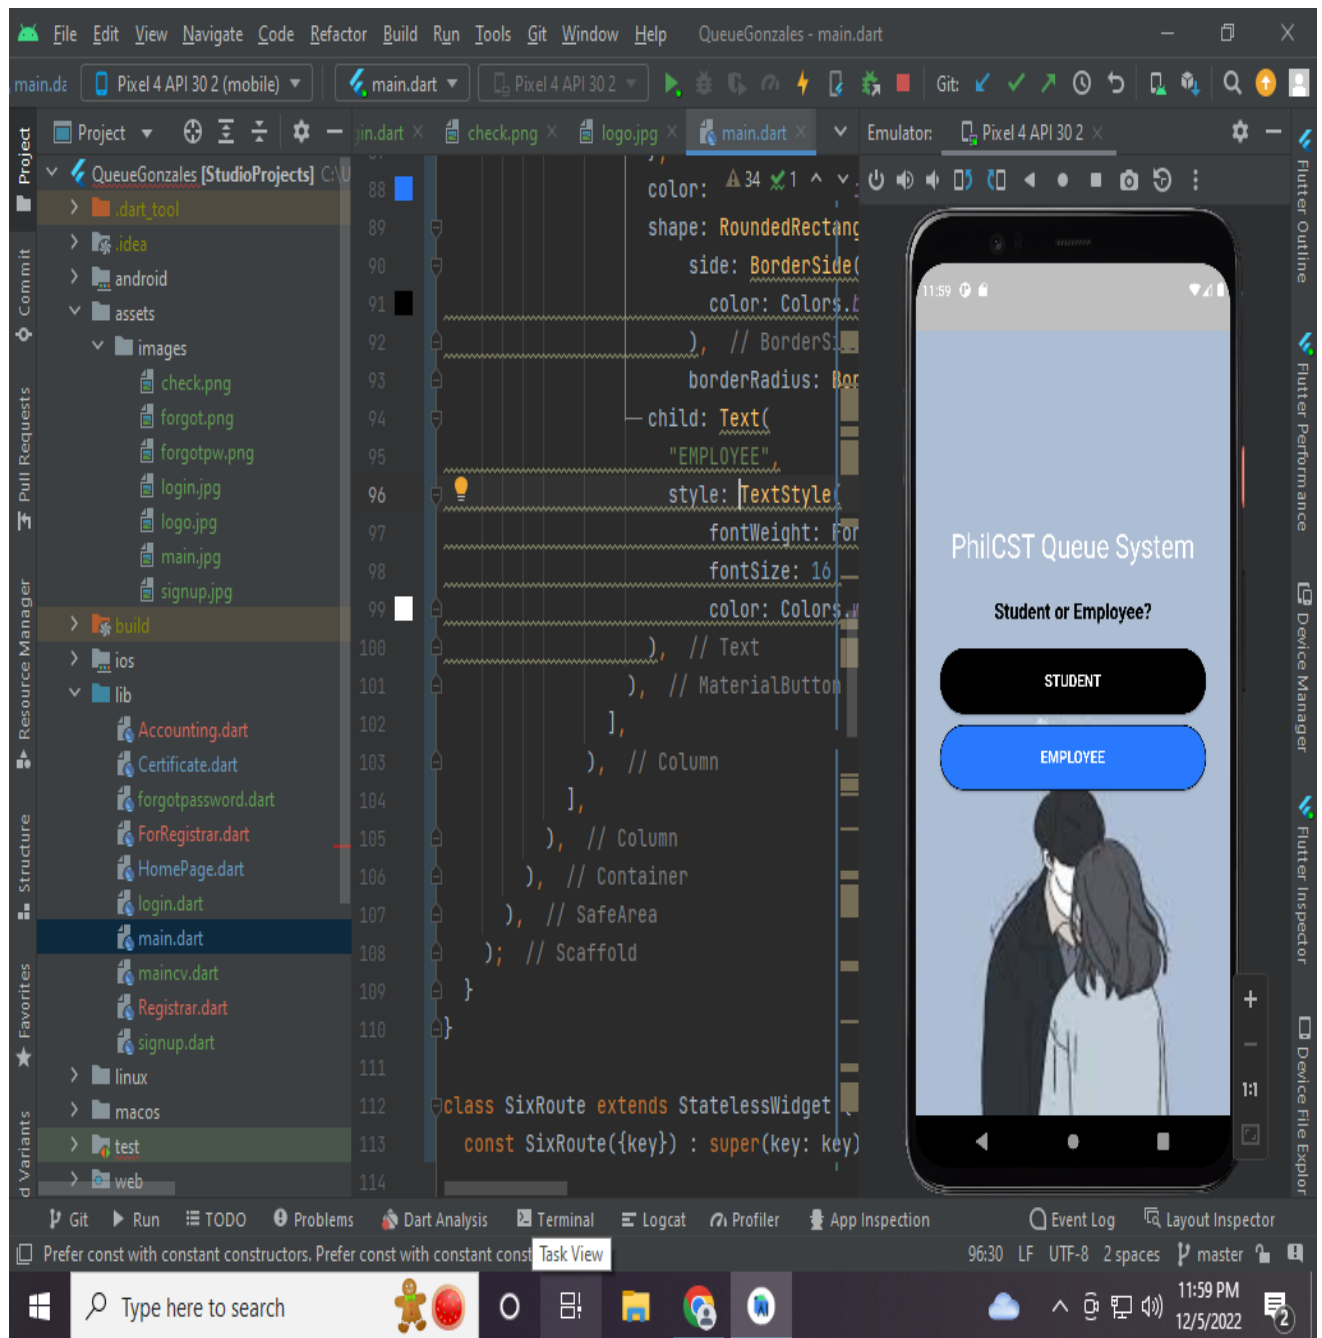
File Edit View Navigate Code Refactor Build Run Tools Git Window Help QueueGonzales - main.dart

main.da Pixel 4 API 30 2 (mobile) main.dart Pixel 4 API 30 2 Git:

Project QueueGonzales [StudioProjects] C:\U
.dart_tool
.idea
android
assets
images
check.png
forgot.png
forgotpw.png
login.jpg
logo.jpg
main.jpg
signup.jpg
build
ios
lib
Accounting.dart
Certificate.dart
forgotpassword.dart
ForRegistrar.dart
HomePage.dart
login.dart
main.dart
maincv.dart
Registrar.dart
signup.dart
linux
macos
test
web

Project Commit Pull Requests Resource Manager Structure Favorites d Variants

in.dart check.png logo.jpg main.dart

88 color: ▲34 ✓1
89 shape: RoundedRectang
90 side: BorderSide(
91 color: Colors.b
92 ), // BorderSi
93 borderRadius: Bor
94 child: Text(
95 "EMPLOYEE",
96 style: TextStyle(
97 fontWeight: For
98 fontSize: 16
99 color: Colors.w
100 ), // Text
101 ), // MaterialButton
102 ],
103 ), // Column
104 ],
105 ), // Column
106 ), // Container
107 ), // SafeArea
108 ); // Scaffold
109 }
110 }
111
112 class SixRoute extends StatelessWidget {
113 const SixRoute({key}) : super(key: key)
114

Emulator: Pixel 4 API 30 2

11:59

PhilCST Queue System
Student or Employee?
STUDENT
EMPLOYEE

1:1

Flutter Outline Flutter Performance Device Manager Flutter Inspector Device File Explor

Git Run TODO Problems Dart Analysis Terminal Logcat Profiler App Inspection Event Log Layout Inspector

Prefer const with constant constructors. Prefer const with constant const Task View 96:30 LF UTF-8 2 spaces master

Type here to search 11:59 PM 12/5/2022 2